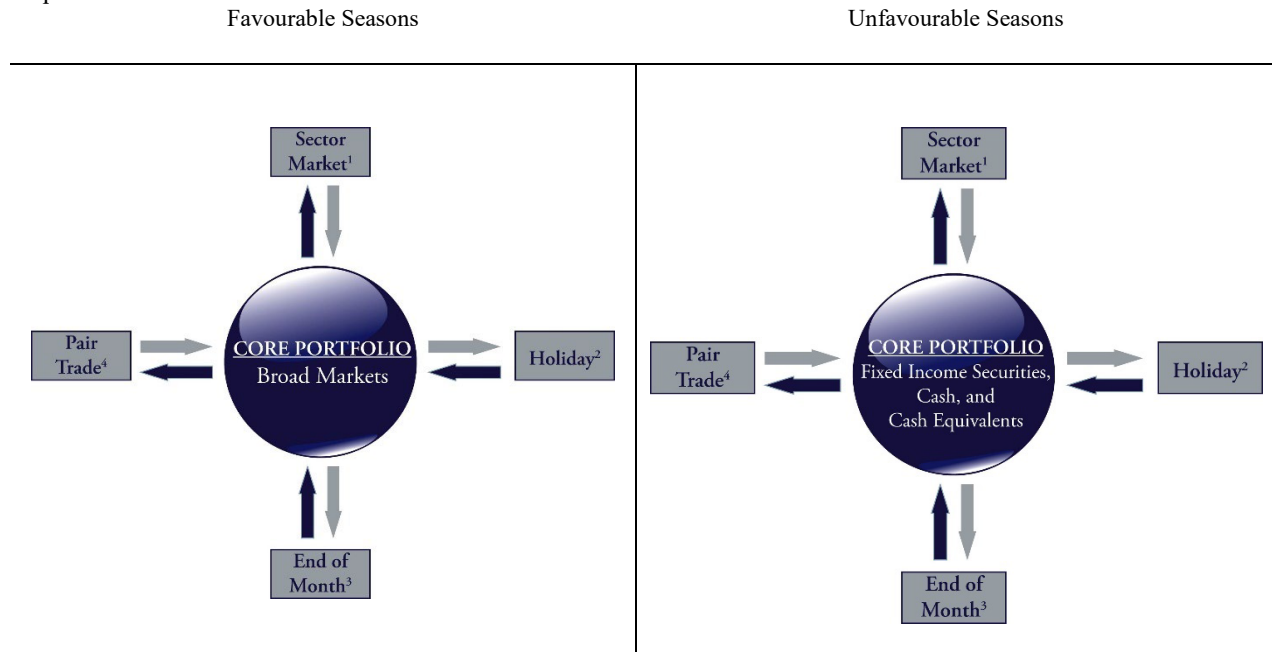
Favourable Seasons

Unfavourable Seasons

Sector Market$^1$

Pair Trade$^4$

CORE PORTFOLIO
Broad Markets

Holiday$^2$

End of Month$^3$

Sector Market$^1$

Pair Trade$^4$

CORE PORTFOLIO
Fixed Income Securities, Cash, and Cash Equivalents

Holiday$^2$

End of Month$^3$